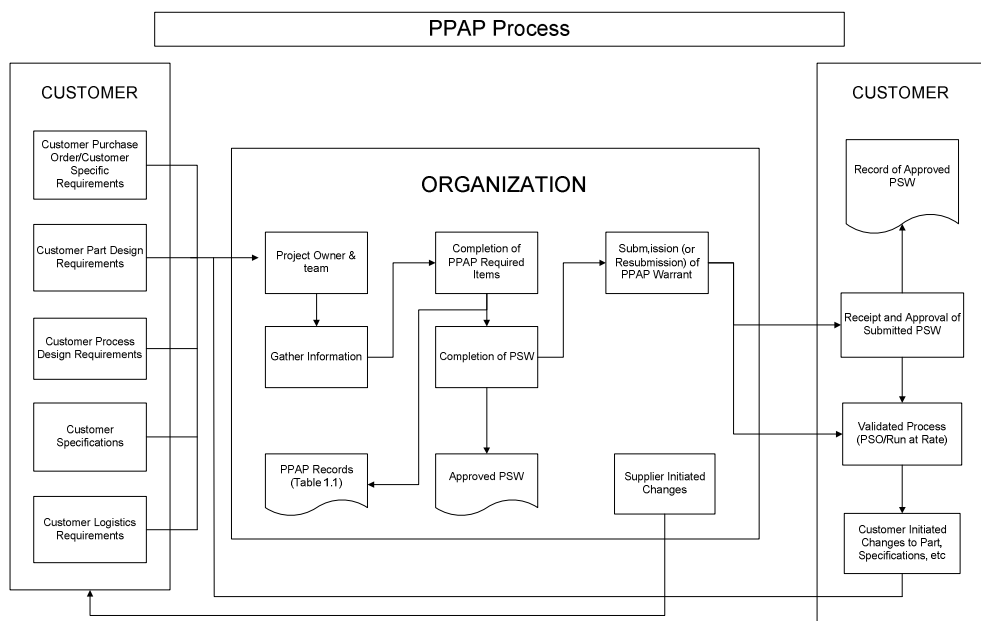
PPAP Process

CUSTOMER

Customer Purchase Order/Customer Specific Requirements

Customer Part Design Requirements

Customer Process Design Requirements

Customer Specifications

Customer Logistics Requirements

ORGANIZATION

Project Owner & team

Gather Information

Completion of PPAP Required Items

Completion of PSW

Subm,ission (or Resubmission) of PPAP Warrant

PPAP Records (Table 1.1)

Approved PSW

Supplier Initiated Changes

CUSTOMER

Record of Approved PSW

Receipt and Approval of Submitted PSW

Validated Process (PSO/Run at Rate)

Customer Initiated Changes to Part, Specifications, etc